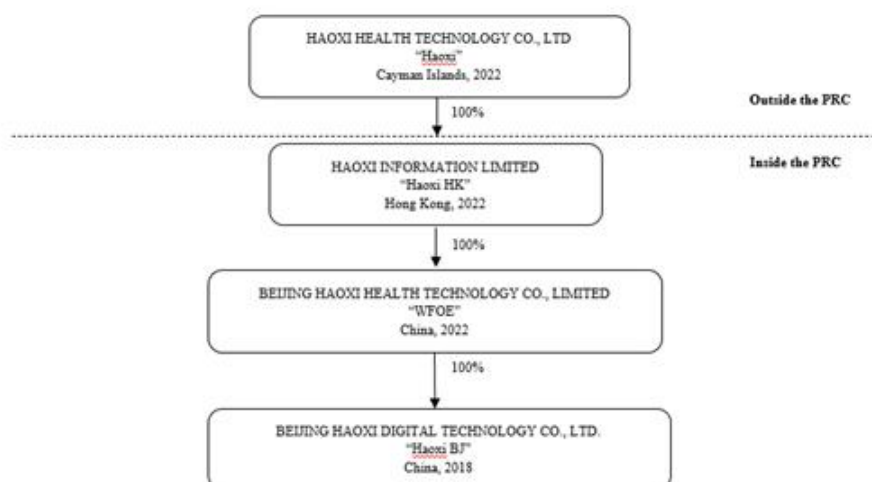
HAOXI HEALTH TECHNOLOGY CO., LTD
"Haoxi"
Cayman Islands, 2022

100%

Outside the PRC

Inside the PRC

HAOXI INFORMATION LIMITED
"Haoxi HK"
Hong Kong, 2022

100%

BEIJING HAOXI HEALTH TECHNOLOGY CO., LIMITED
"WFOE"
China, 2022

100%

BEIJING HAOXI DIGITAL TECHNOLOGY CO., LTD.
"Haoxi BJ"
China, 2018